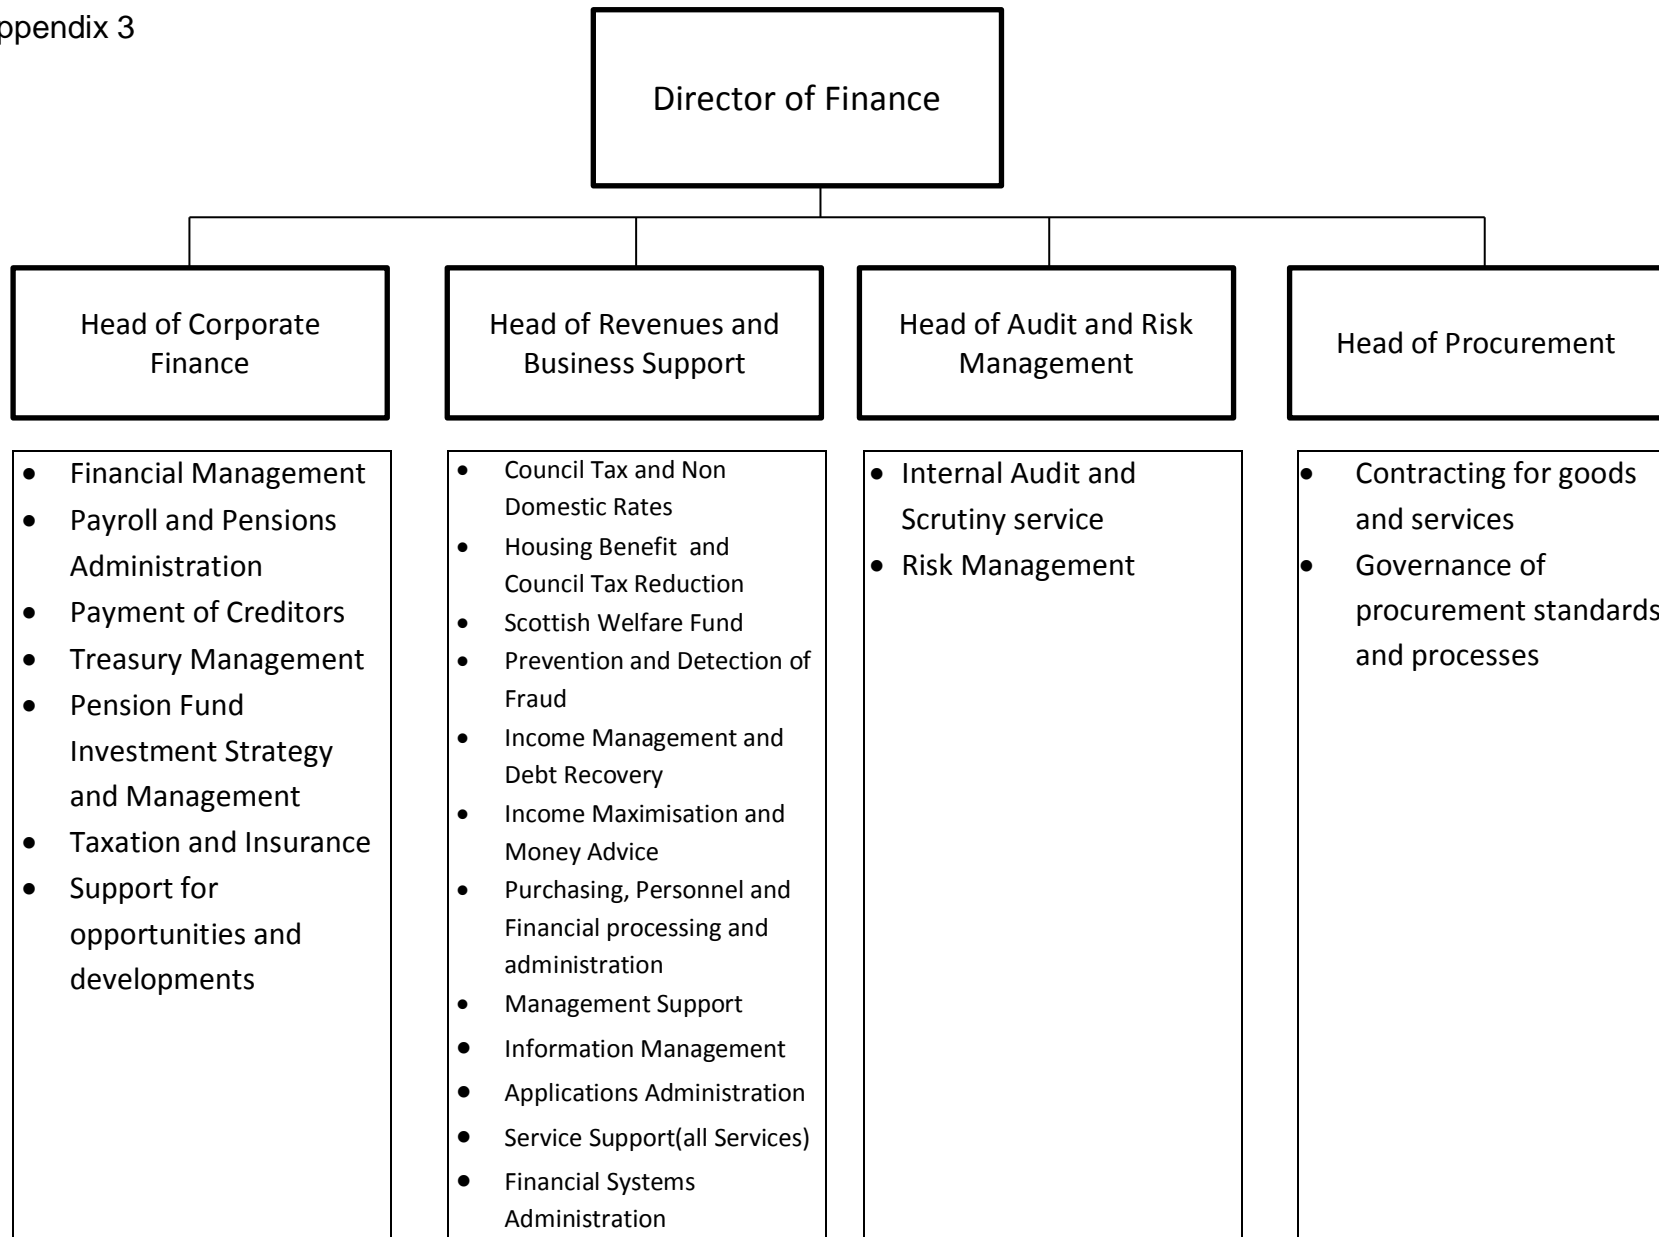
ppendix 3

Director of Finance

Head of Corporate Finance

Head of Revenues and Business Support

Head of Audit and Risk Management

Head of Procurement

- Financial Management
- Payroll and Pensions Administration
- Payment of Creditors
- Treasury Management
- Pension Fund Investment Strategy and Management
- Taxation and Insurance
- Support for opportunities and developments

- Council Tax and Non Domestic Rates
- Housing Benefit and Council Tax Reduction
- Scottish Welfare Fund
- Prevention and Detection of Fraud
- Income Management and Debt Recovery
- Income Maximisation and Money Advice
- Purchasing, Personnel and Financial processing and administration
- Management Support
- Information Management
- Applications Administration
- Service Support(all Services)
- Financial Systems Administration

- Internal Audit and Scrutiny service
- Risk Management

- Contracting for goods and services
- Governance of procurement standards and processes